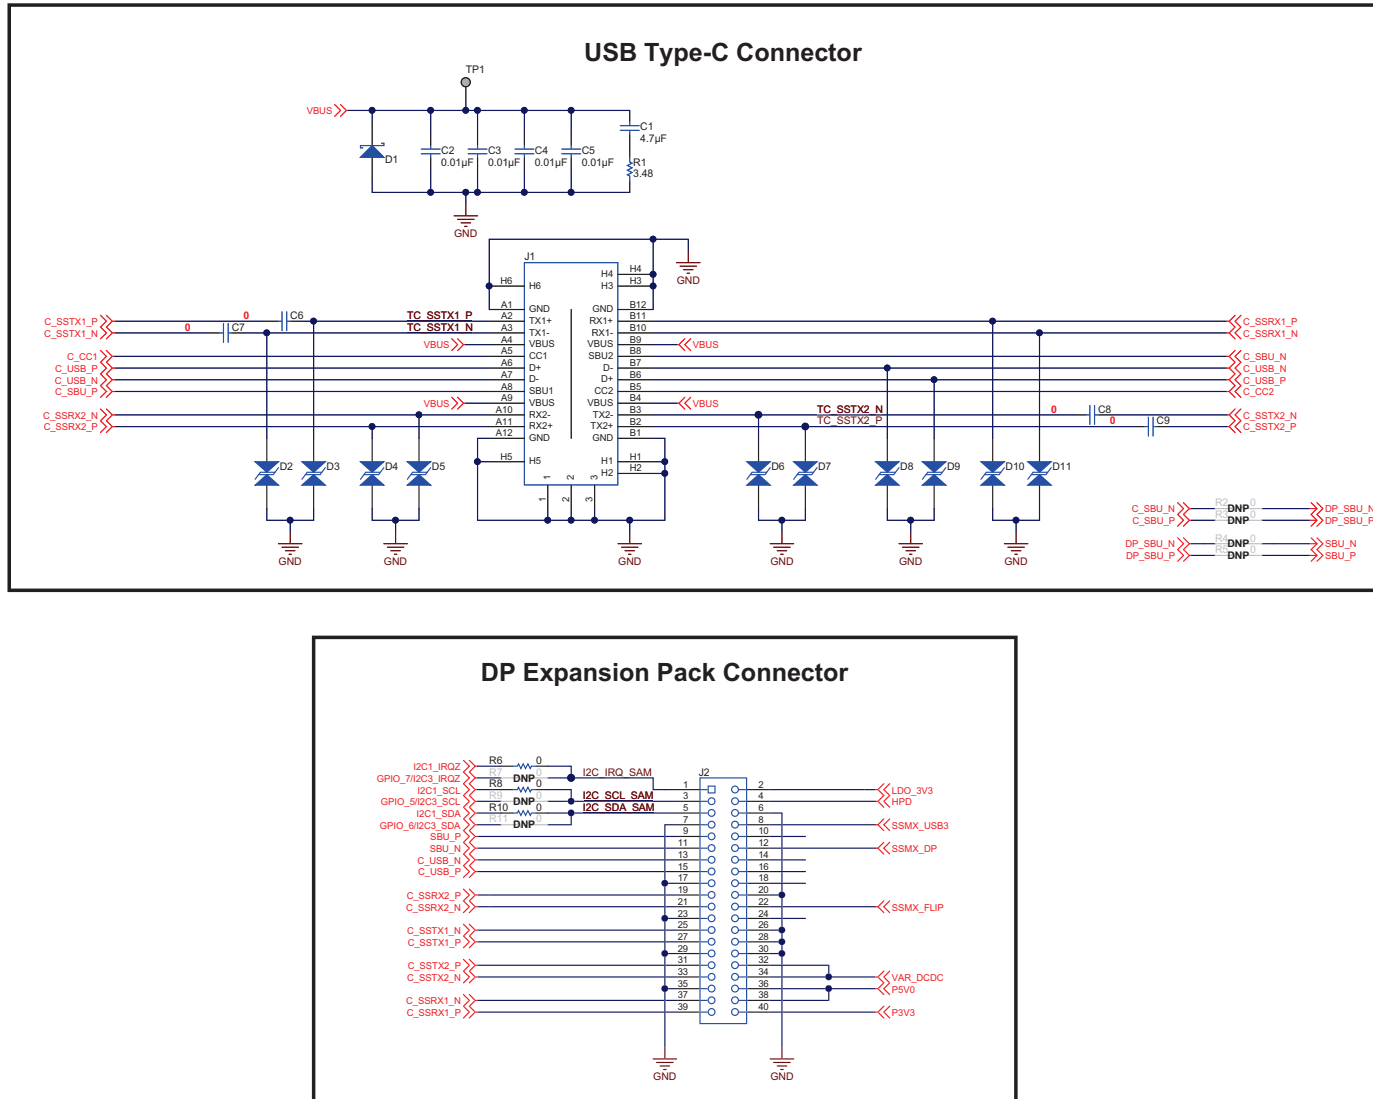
USB Type-C Connector

TP1

VBUS

D1

C2 0.01µF
C3 0.01µF
C4 0.01µF
C5 0.01µF
C1 4.7µF
R1 3.48

GND

J1

GND

H6 H6
A1 GND
A2 TX1+
A3 TX1-
A4 VBUS
A5 CC1
A6 D+
A7 D-
A8 SBU1
A9 VBUS
A10 RX2-
A11 RX2+
A12 GND
H5 H5

H4 H4
H3 H3
GND B12
RX1+ B11
RX1- B10
VBUS B9
SBU2 B8
D- B7
D+ B6
CC2 B5
VBUS B4
TX2- B3
TX2+ B2
GND B1
H1 H1
H2 H2

1 2 3
1 2 3

C_SSTX1_P
C_SSTX1_N
0 C6
0 C7
TC_SSTX1_P
TC_SSTX1_N
VBUS
C_CC1
C_USB_P
C_USB_N
C_SBU_P
VBUS
C_SSRX2_N
C_SSRX2_P

VBUS
VBUS
TC_SSTX2_N
TC_SSTX2_P
0 C8
0 C9

C_SSRX1_P
C_SSRX1_N
C_SBU_N
C_USB_N
C_USB_P
C_CC2
C_SSTX2_N
C_SSTX2_P

D2 D3 D4 D5 D6 D7 D8 D9 D10 D11

GND GND GND GND GND GND

C_SBU_N R2 DNP 0 DP_SBU_N
C_SBU_P R3 DNP 0 DP_SBU_P
DP_SBU_N R4 DNP 0 SBU_N
DP_SBU_P R5 DNP 0 SBU_P

DP Expansion Pack Connector

I2C1_IRQZ R6 0
GPIO_7/I2C3_IRQZ R7 DNP 0
I2C1_SCL R8 0
GPIO_5/I2C3_SCL R9 DNP 0
I2C1_SDA R10 0
GPIO_6/I2C3_SDA R11 DNP 0
SBU_P
SBU_N
C_USB_N
C_USB_P
C_SSRX2_P
C_SSRX2_N
C_SSTX1_N
C_SSTX1_P
C_SSTX2_P
C_SSTX2_N
C_SSRX1_N
C_SSRX1_P

I2C_IRQ_SAM
I2C_SCL_SAM
I2C_SDA_SAM

J2
1 2
3 4
5 6
7 8
9 10
11 12
13 14
15 16
17 18
19 20
21 22
23 24
25 26
27 28
29 30
31 32
33 34
35 36
37 38
39 40

LDO_3V3
HPD
SSMX_USB3
SSMX_DP
SSMX_FLIP
VAR_DCDC
P5V0
P3V3

GND GND